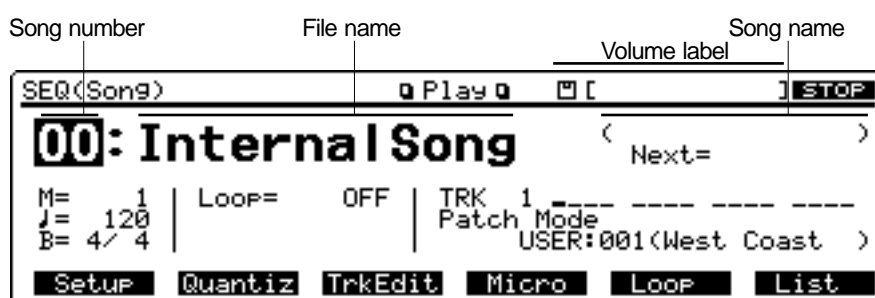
Song number
File name
Song name
Volume label

SEQ(Song)
Play
[ ]
STOP

00: InternalSong
( )
Next=

M= 1
♩= 120
B= 4/ 4
Loop= OFF
TRK 1 ____ ____ ____ ____
Patch Mode
USER:001(West Coast )

Setup
Quantiz
TrkEdit
Micro
Loop
List